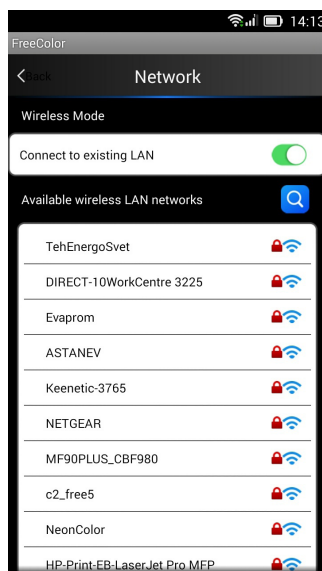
14:13

FreeColor

Back

Network

Wireless Mode

Connect to existing LAN

Available wireless LAN networks

TehEnergoSvet

DIRECT-10WorkCentre 3225

Evaprom

ASTANEV

Keenetic-3765

NETGEAR

MF90PLUS_CBF980

c2_free5

NeonColor

HP-Print-EB-LaserJet Pro MFP